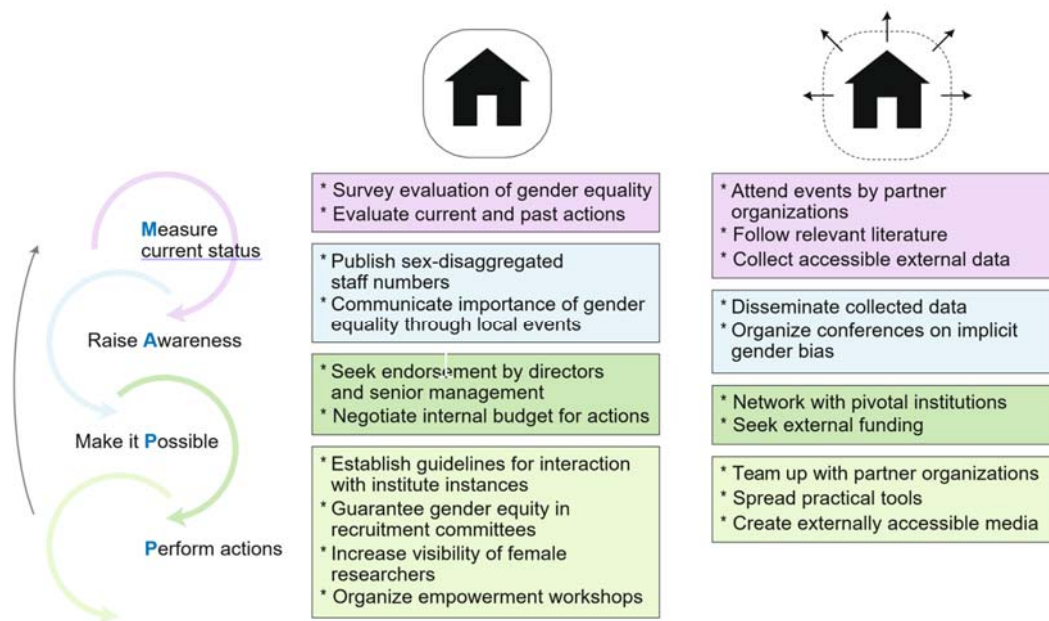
Measure current status

Raise Awareness

Make it Possible

Perform actions

* Survey evaluation of gender equality
* Evaluate current and past actions

* Publish sex-disaggregated staff numbers
* Communicate importance of gender equality through local events

* Seek endorsement by directors and senior management
* Negotiate internal budget for actions

* Establish guidelines for interaction with institute instances
* Guarantee gender equity in recruitment committees
* Increase visibility of female researchers
* Organize empowerment workshops

* Attend events by partner organizations
* Follow relevant literature
* Collect accessible external data

* Disseminate collected data
* Organize conferences on implicit gender bias

* Network with pivotal institutions
* Seek external funding

* Team up with partner organizations
* Spread practical tools
* Create externally accessible media